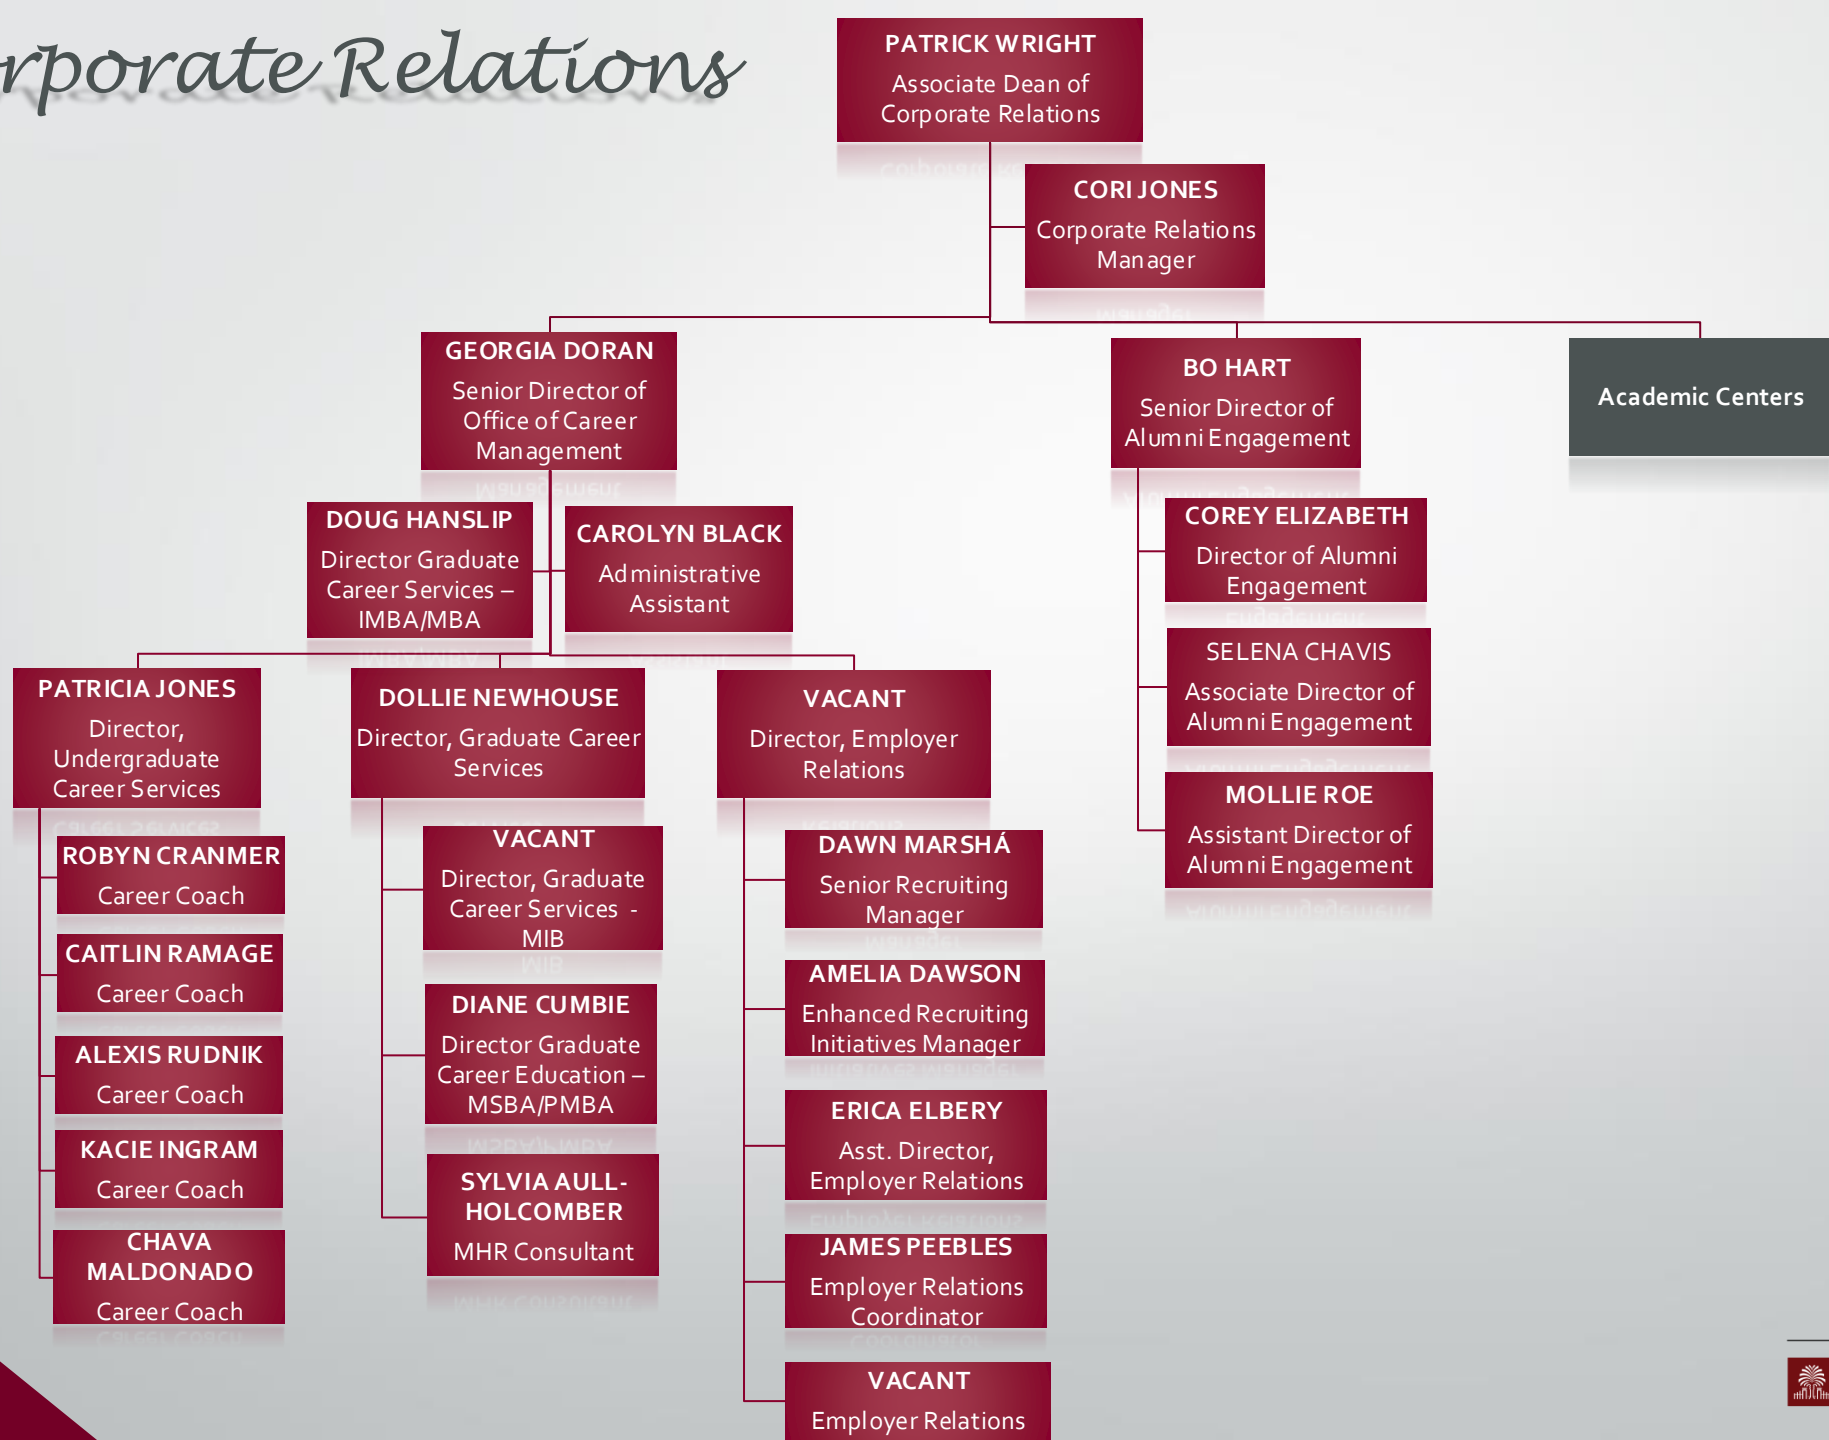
rporate Relations

PATRICK WRIGHT
Associate Dean of Corporate Relations

CORI JONES
Corporate Relations Manager

GEORGIA DORAN
Senior Director of Office of Career Management

BO HART
Senior Director of Alumni Engagement

Academic Centers

DOUG HANSLIP
Director Graduate Career Services – IMBA/MBA

CAROLYN BLACK
Administrative Assistant

COREY ELIZABETH
Director of Alumni Engagement

SELENA CHAVIS
Associate Director of Alumni Engagement

MOLLIE ROE
Assistant Director of Alumni Engagement

PATRICIA JONES
Director, Undergraduate Career Services

ROBYN CRANMER
Career Coach

CAITLIN RAMAGE
Career Coach

ALEXIS RUDNIK
Career Coach

KACIE INGRAM
Career Coach

CHAVA MALDONADO
Career Coach

DOLLIE NEWHOUSE
Director, Graduate Career Services

VACANT
Director, Graduate Career Services - MIB

DIANE CUMBIE
Director Graduate Career Education – MSBA/PMBA

SYLVIA AULL-HOLCOMBER
MHR Consultant

VACANT
Director, Employer Relations

DAWN MARSHÁ
Senior Recruiting Manager

AMELIA DAWSON
Enhanced Recruiting Initiatives Manager

ERICA ELBERY
Asst. Director, Employer Relations

JAMES PEEBLES
Employer Relations Coordinator

VACANT
Employer Relations